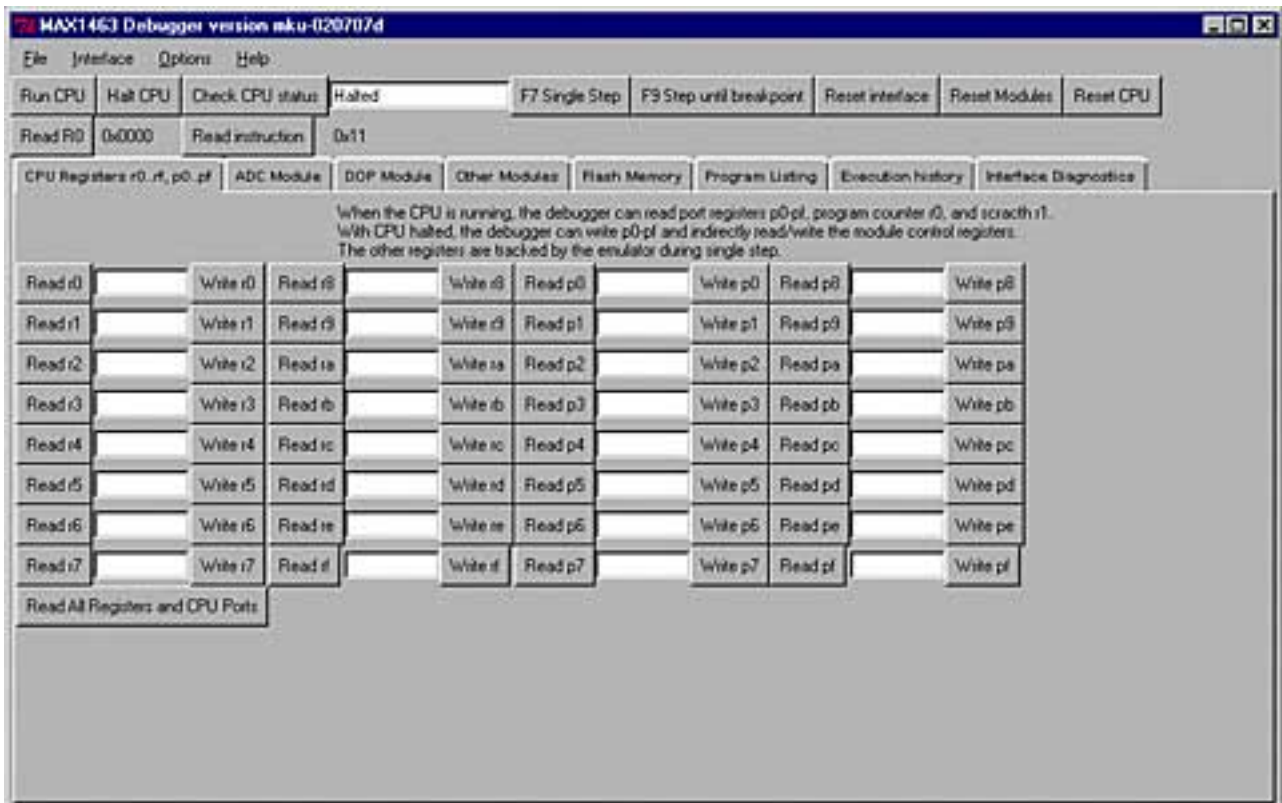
MAX1463 Debugger version mku-020707d

File Interface Options Help

Run CPU | Halt CPU | Check CPU status | Halted | F7 Single Step | F9 Step until breakpoint | Reset interface | Reset Modules | Reset CPU

Read R0 | 0x0000 | Read instruction | 0x11

CPU Registers r0..rf, p0..pf | ADC Module | DOP Module | Other Modules | Flash Memory | Program Listing | Execution history | Interface Diagnostics

When the CPU is running, the debugger can read port registers p0-pf, program counter r0, and scracth r1.
With CPU halted, the debugger can write p0-pf and indirectly read/write the module control registers.
The other registers are tracked by the emulator during single step.

Read r0 Write r0 Read r8 Write r8 Read p0 Write p0 Read p8 Write p8
Read r1 Write r1 Read r9 Write r9 Read p1 Write p1 Read p9 Write p9
Read r2 Write r2 Read ra Write ra Read p2 Write p2 Read pa Write pa
Read r3 Write r3 Read rb Write rb Read p3 Write p3 Read pb Write pb
Read r4 Write r4 Read rc Write rc Read p4 Write p4 Read pc Write pc
Read r5 Write r5 Read rd Write rd Read p5 Write p5 Read pd Write pd
Read r6 Write r6 Read re Write re Read p6 Write p6 Read pe Write pe
Read r7 Write r7 Read rf Write rf Read p7 Write p7 Read pf Write pf

Read All Registers and CPU Ports